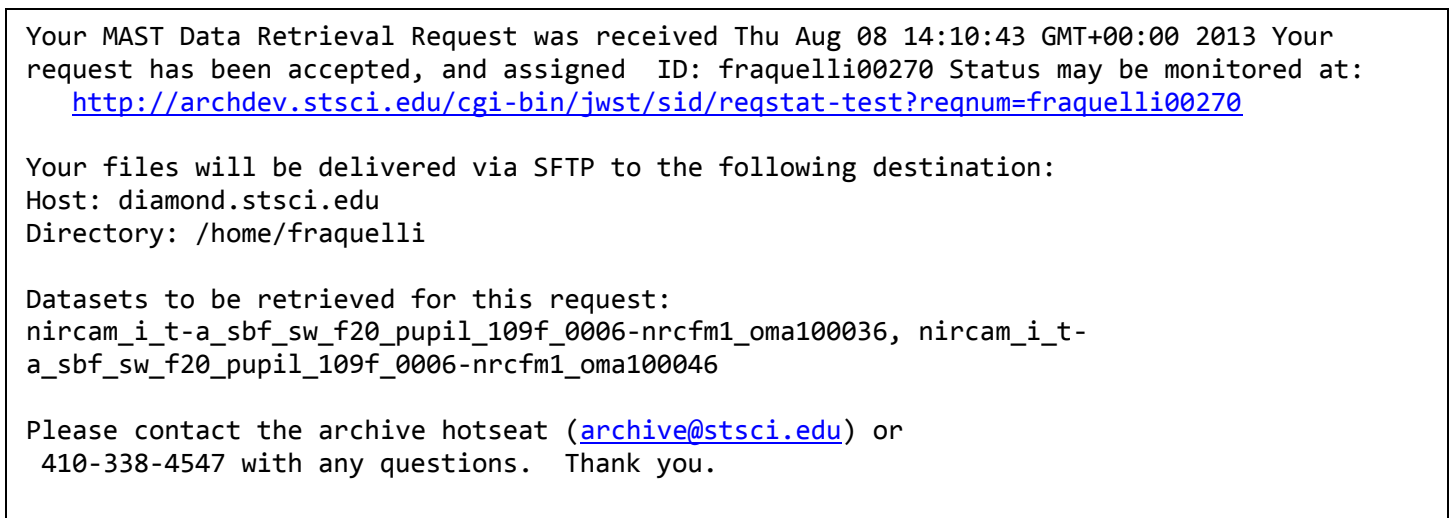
Your MAST Data Retrieval Request was received Thu Aug 08 14:10:43 GMT+00:00 2013 Your request has been accepted, and assigned ID: fraquelli00270 Status may be monitored at:
http://archdev.stsci.edu/cgi-bin/jwst/sid/reqstat-test?reqnum=fraquelli00270

Your files will be delivered via SFTP to the following destination:
Host: diamond.stsci.edu
Directory: /home/fraquelli

Datasets to be retrieved for this request:
nircam_i_t-a_sbf_sw_f20_pupil_109f_0006-nrcfm1_oma100036, nircam_i_t-a_sbf_sw_f20_pupil_109f_0006-nrcfm1_oma100046

Please contact the archive hotseat (archive@stsci.edu) or
410-338-4547 with any questions. Thank you.